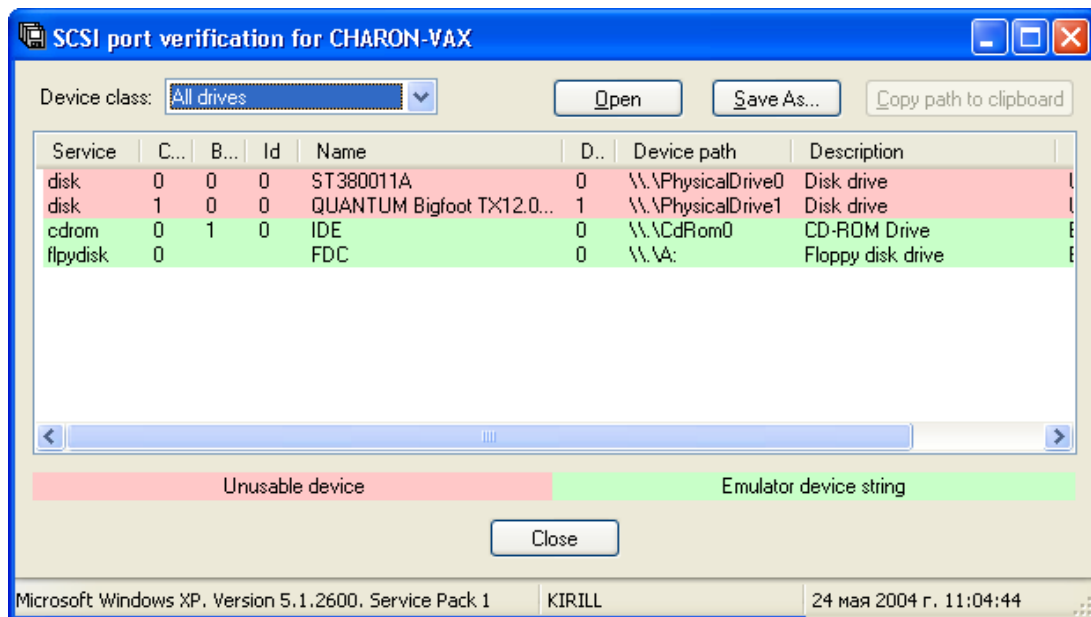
SCSI port verification for CHARON-VAX

Device class: All drives

Open

Save As...

Copy path to clipboard

| Service | C... | B... | Id | Name | D.. | Device path | Description |
|---|---|---|---|---|---|---|---|
| disk | 0 | 0 | 0 | ST380011A | 0 | \\.\PhysicalDrive0 | Disk drive |
| disk | 1 | 0 | 0 | QUANTUM Bigfoot TX12.0... | 1 | \\.\PhysicalDrive1 | Disk drive |
| cdrom | 0 | 1 | 0 | IDE | 0 | \\.\CdRom0 | CD-ROM Drive |
| flpydisk | 0 | | | FDC | 0 | \\.\A: | Floppy disk drive |

Unusable device

Emulator device string

Close

Microsoft Windows XP. Version 5.1.2600. Service Pack 1

KIRILL

24 мая 2004 г. 11:04:44